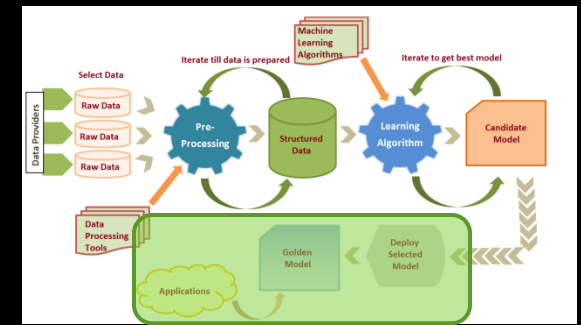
Machine Learning Algorithms

Iterate till data is prepared

Iterate to get best model

Select Data

Data Providers

Raw Data

Raw Data

Raw Data

Pre-Processing

Structured Data

Learning Algorithm

Candidate Model

Data Processing Tools

Golden Model

Deploy Selected Model

Applications